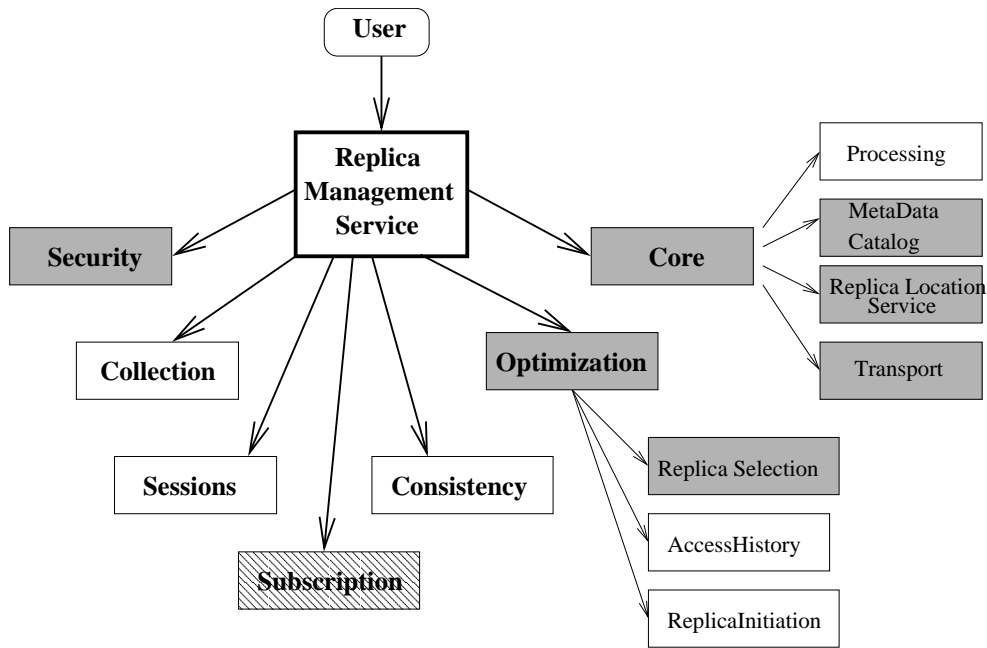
User

Replica Management Service

Security

Collection

Sessions

Subscription

Consistency

Optimization

Core

Processing

MetaData Catalog

Replica Location Service

Transport

Replica Selection

AccessHistory

ReplicaInitiation